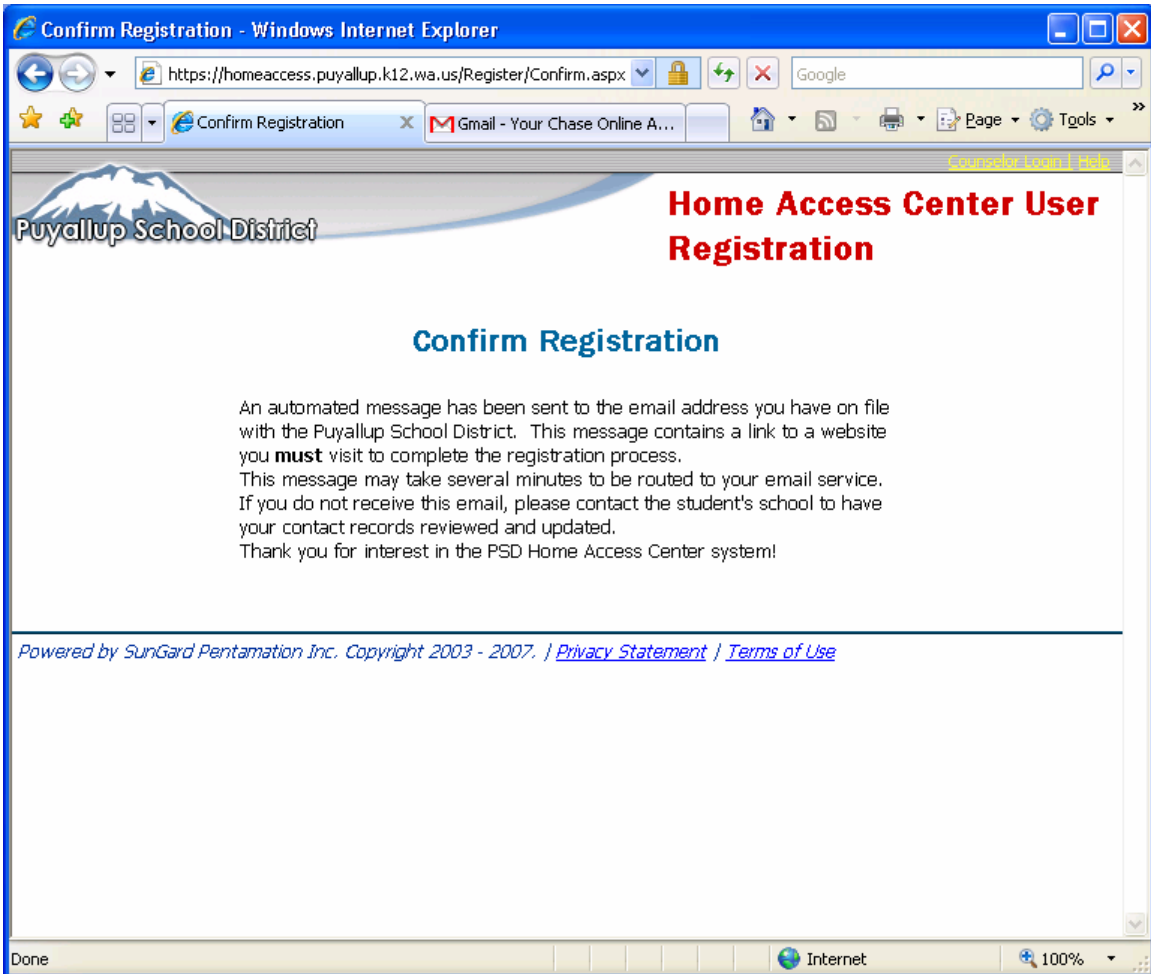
Confirm Registration - Windows Internet Explorer

https://homeaccess.puyallup.k12.wa.us/Register/Confirm.aspx

Google

Confirm Registration

Gmail - Your Chase Online A...

Page ▾ Tools ▾

Counselor Login | Help

Puyallup School District

Home Access Center User Registration

Confirm Registration

An automated message has been sent to the email address you have on file with the Puyallup School District. This message contains a link to a website you **must** visit to complete the registration process.
This message may take several minutes to be routed to your email service.
If you do not receive this email, please contact the student's school to have your contact records reviewed and updated.
Thank you for interest in the PSD Home Access Center system!

Powered by SunGard Pentamation Inc. Copyright 2003 - 2007. | Privacy Statement | Terms of Use

Done

Internet

100%